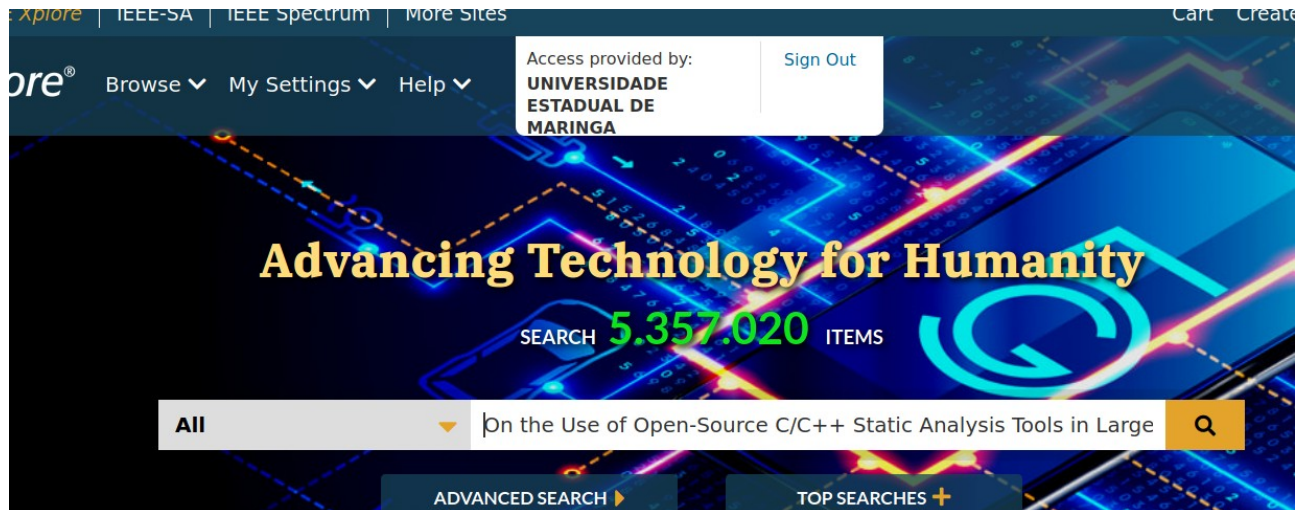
Xplore | IEEE-SA | IEEE Spectrum | More Sites

Cart Create

ore® Browse My Settings Help

Access provided by:
UNIVERSIDADE ESTADUAL DE MARINGA

Sign Out

Advancing Technology for Humanity

SEARCH 5.357.020 ITEMS

All

On the Use of Open-Source C/C++ Static Analysis Tools in Large

ADVANCED SEARCH

TOP SEARCHES